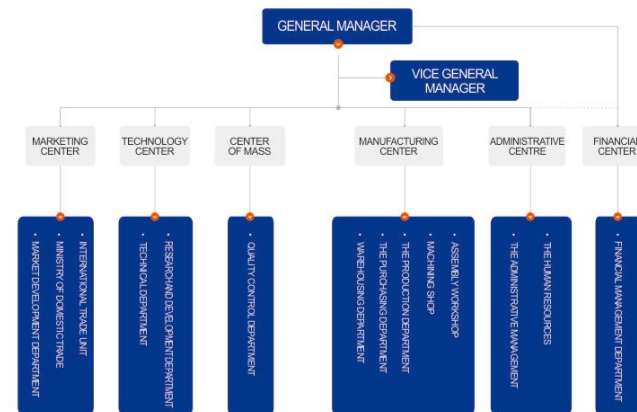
GENERAL MANAGER

VICE GENERAL MANAGER

MARKETING CENTER

TECHNOLOGY CENTER

CENTER OF MASS

MANUFACTURING CENTER

ADMINISTRATIVE CENTRE

FINANCIAL CENTER

INTERNATIONAL TRADE UNIT
MINISTRY OF DOMESTIC TRADE
MARKET DEVELOPMENT DEPARTMENT

RESEARCH AND DEVELOPMENT DEPARTMENT
TECHNICAL DEPARTMENT

QUALITY CONTROL DEPARTMENT

ASSEMBLY WORKSHOP
MACHINING SHOP
THE PRODUCTION DEPARTMENT
THE PURCHASING DEPARTMENT
WAREHOUSING DEPARTMENT

THE HUMAN RESOURCES
THE ADMINISTRATIVE MANAGEMENT

FINANCIAL MANAGEMENT DEPARTMENT